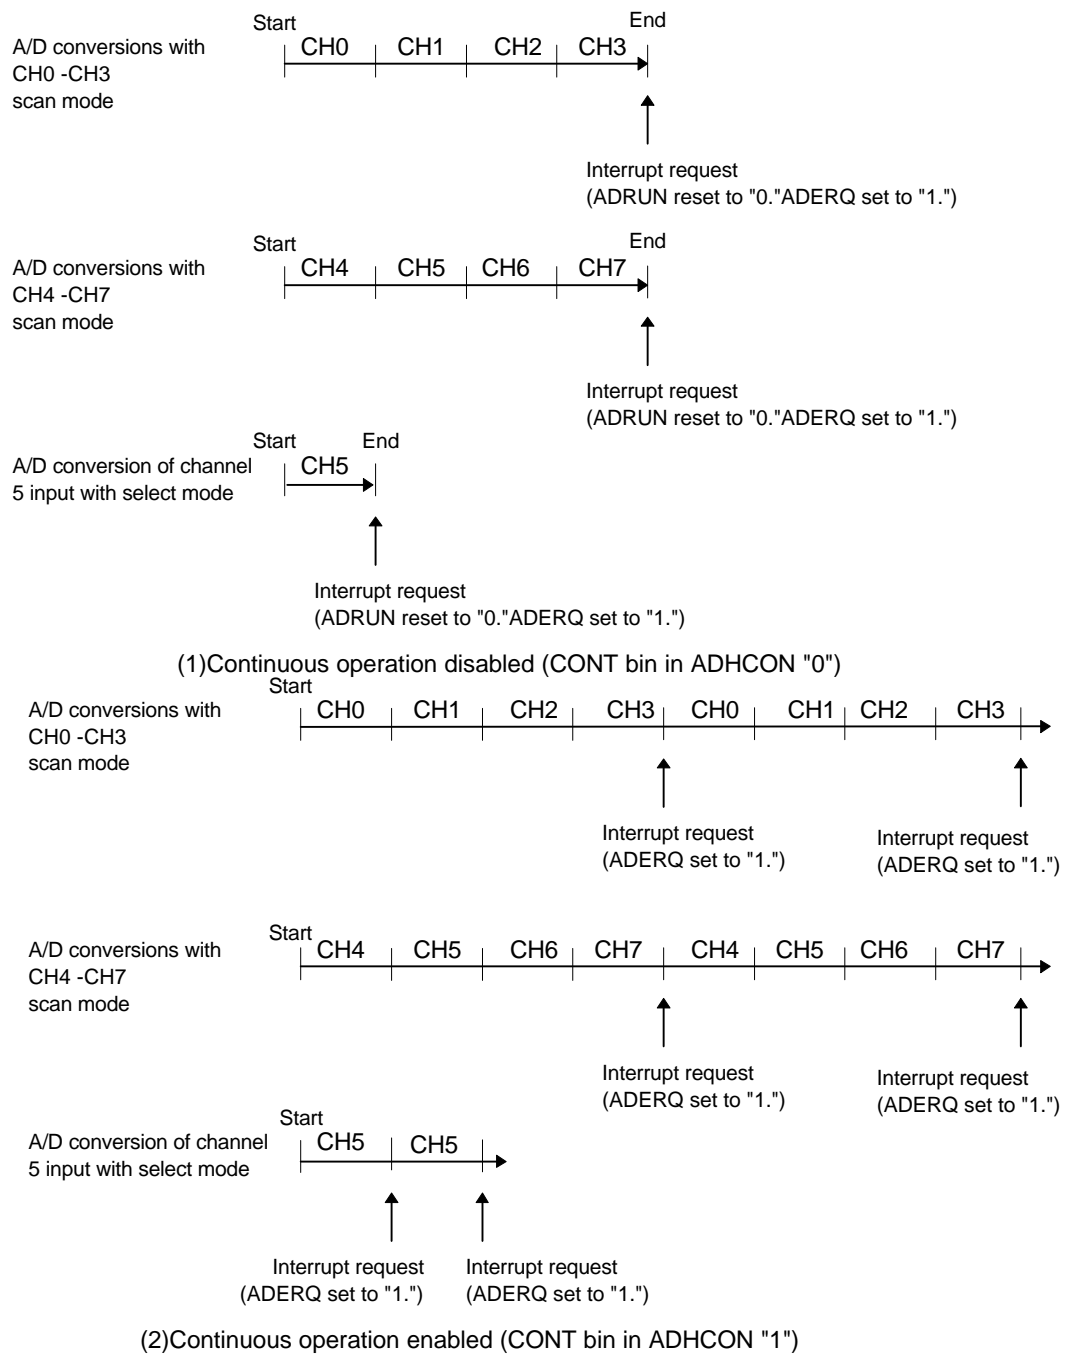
A/D conversions with CH0 -CH3 scan mode

Start
CH0 CH1 CH2 CH3
End

Interrupt request
(ADRUN reset to "0."ADERQ set to "1.")

A/D conversions with CH4 -CH7 scan mode

Start
CH4 CH5 CH6 CH7
End

Interrupt request
(ADRUN reset to "0."ADERQ set to "1.")

A/D conversion of channel 5 input with select mode

Start
CH5
End

Interrupt request
(ADRUN reset to "0."ADERQ set to "1.")

(1)Continuous operation disabled (CONT bin in ADHCON "0")

A/D conversions with CH0 -CH3 scan mode

Start
CH0 CH1 CH2 CH3 CH0 CH1 CH2 CH3

Interrupt request
(ADERQ set to "1.")

Interrupt request
(ADERQ set to "1.")

A/D conversions with CH4 -CH7 scan mode

Start
CH4 CH5 CH6 CH7 CH4 CH5 CH6 CH7

Interrupt request
(ADERQ set to "1.")

Interrupt request
(ADERQ set to "1.")

A/D conversion of channel 5 input with select mode

Start
CH5 CH5

Interrupt request
(ADERQ set to "1.")

Interrupt request
(ADERQ set to "1.")

(2)Continuous operation enabled (CONT bin in ADHCON "1")